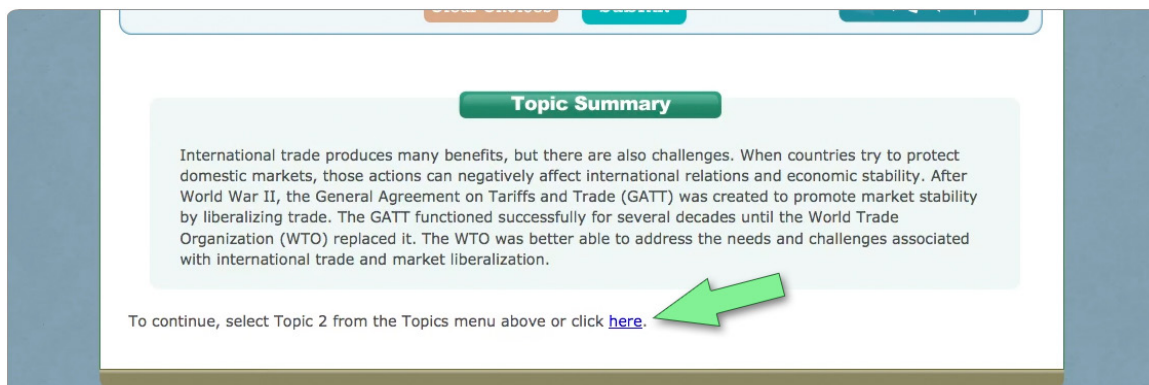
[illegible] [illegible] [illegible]

Topic Summary

International trade produces many benefits, but there are also challenges. When countries try to protect domestic markets, those actions can negatively affect international relations and economic stability. After World War II, the General Agreement on Tariffs and Trade (GATT) was created to promote market stability by liberalizing trade. The GATT functioned successfully for several decades until the World Trade Organization (WTO) replaced it. The WTO was better able to address the needs and challenges associated with international trade and market liberalization.

To continue, select Topic 2 from the Topics menu above or click here.